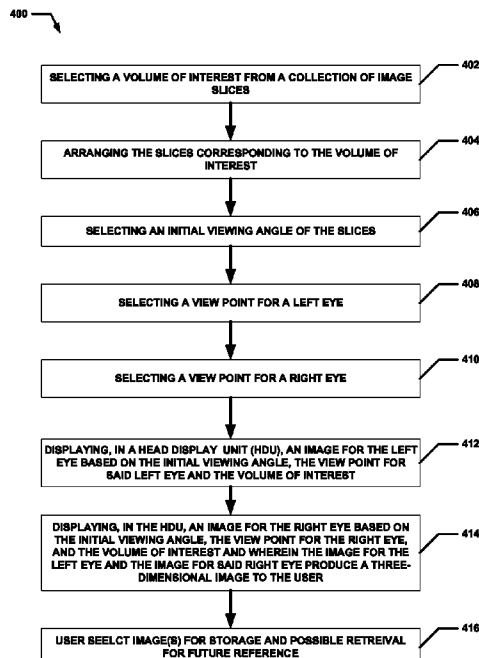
400

SELECTING A VOLUME OF INTEREST FROM A COLLECTION OF IMAGE SLICES

402

ARRANGING THE SLICES CORRESPONDING TO THE VOLUME OF INTEREST

404

SELECTING AN INITIAL VIEWING ANGLE OF THE SLICES

406

SELECTING A VIEW POINT FOR A LEFT EYE

408

SELECTING A VIEW POINT FOR A RIGHT EYE

410

DISPLAYING, IN A HEAD DISPLAY UNIT (HDU), AN IMAGE FOR THE LEFT EYE BASED ON THE INITIAL VIEWING ANGLE, THE VIEW POINT FOR SAID LEFT EYE AND THE VOLUME OF INTEREST

412

DISPLAYING, IN THE HDU, AN IMAGE FOR THE RIGHT EYE BASED ON THE INITIAL VIEWING ANGLE, THE VIEW POINT FOR THE RIGHT EYE, AND THE VOLUME OF INTEREST AND WHEREIN THE IMAGE FOR THE LEFT EYE AND THE IMAGE FOR SAID RIGHT EYE PRODUCE A THREE-DIMENSIONAL IMAGE TO THE USER

414

USER SEELCT IMAGE(S) FOR STORAGE AND POSSIBLE RETREIVAL FOR FUTURE REFERENCE

416